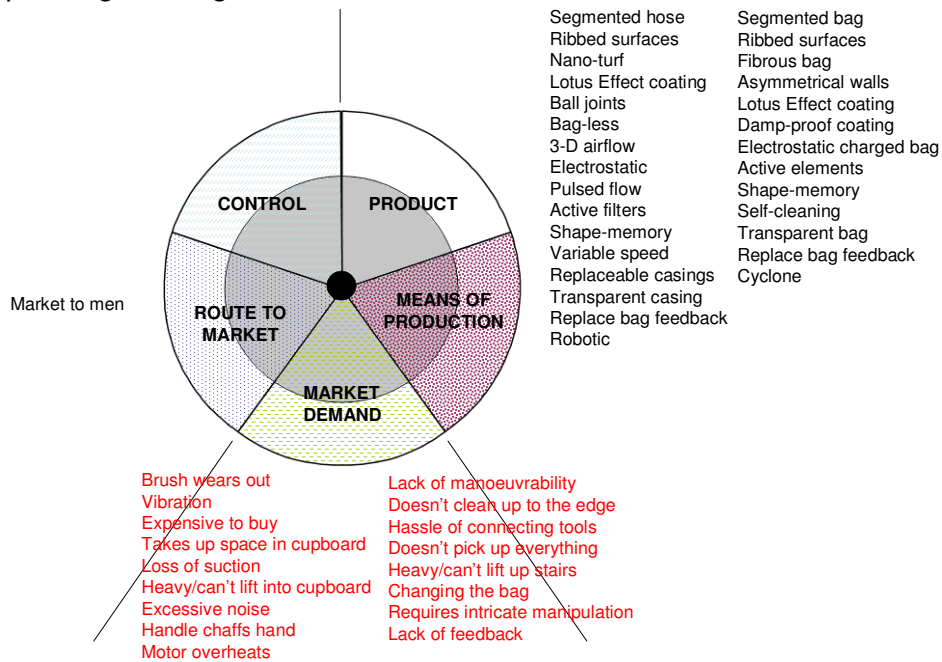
Segmented hose
Ribbed surfaces
Nano-turf
Lotus Effect coating
Ball joints
Bag-less
3-D airflow
Electrostatic
Pulsed flow
Active filters
Shape-memory
Variable speed
Replaceable casings
Transparent casing
Replace bag feedback
Robotic

Segmented bag
Ribbed surfaces
Fibrous bag
Asymmetrical walls
Lotus Effect coating
Damp-proof coating
Electrostatic charged bag
Active elements
Shape-memory
Self-cleaning
Transparent bag
Replace bag feedback
Cyclone

CONTROL
PRODUCT
ROUTE TO MARKET
MEANS OF PRODUCTION
MARKET DEMAND

Market to men

Brush wears out
Vibration
Expensive to buy
Takes up space in cupboard
Loss of suction
Heavy/can't lift into cupboard
Excessive noise
Handle chaffs hand
Motor overheats

Lack of manoeuvrability
Doesn't clean up to the edge
Hassle of connecting tools
Doesn't pick up everything
Heavy/can't lift up stairs
Changing the bag
Requires intricate manipulation
Lack of feedback